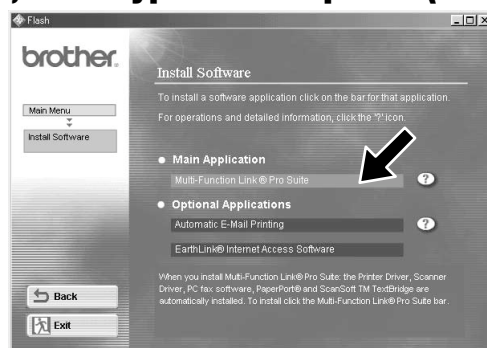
Flash

brother.

Install Software

To install a software application click on the bar for that application.

For operations and detailed information, click the "?" icon.

Main Menu

Install Software

Main Application

Multi-Function Link® Pro Suite

?

Optional Applications

Automatic E-Mail Printing

?

EarthLink® Internet Access Software

When you install Multi-Function Link® Pro Suite: the Printer Driver, Scanner Driver, PC fax software, PaperPort® and ScanSoft TM TextBridge are automatically installed. To install click the Multi-Function Link® Pro Suite bar.

Back

Exit